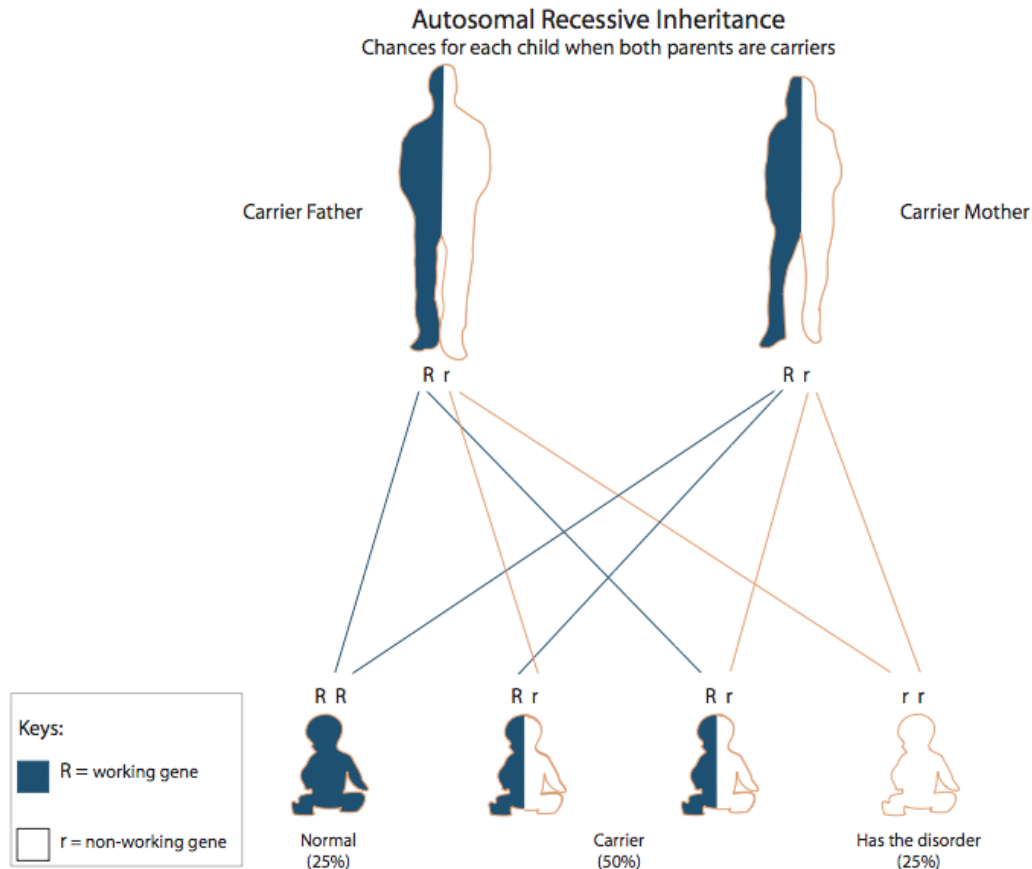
Autosomal Recessive Inheritance
Chances for each child when both parents are carriers

Carrier Father

Carrier Mother

R r

R r

R R

R r

R r

r r

Keys:

R = working gene

r = non-working gene

Normal
(25%)

Carrier
(50%)

Has the disorder
(25%)